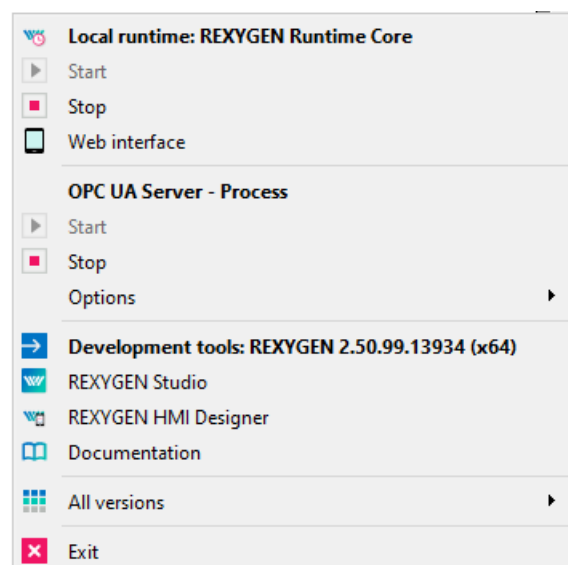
Local runtime: REXYGEN Runtime Core
Start
Stop
Web interface

OPC UA Server - Process
Start
Stop
Options

Development tools: REXYGEN 2.50.99.13934 (x64)
REXYGEN Studio
REXYGEN HMI Designer
Documentation

All versions

Exit